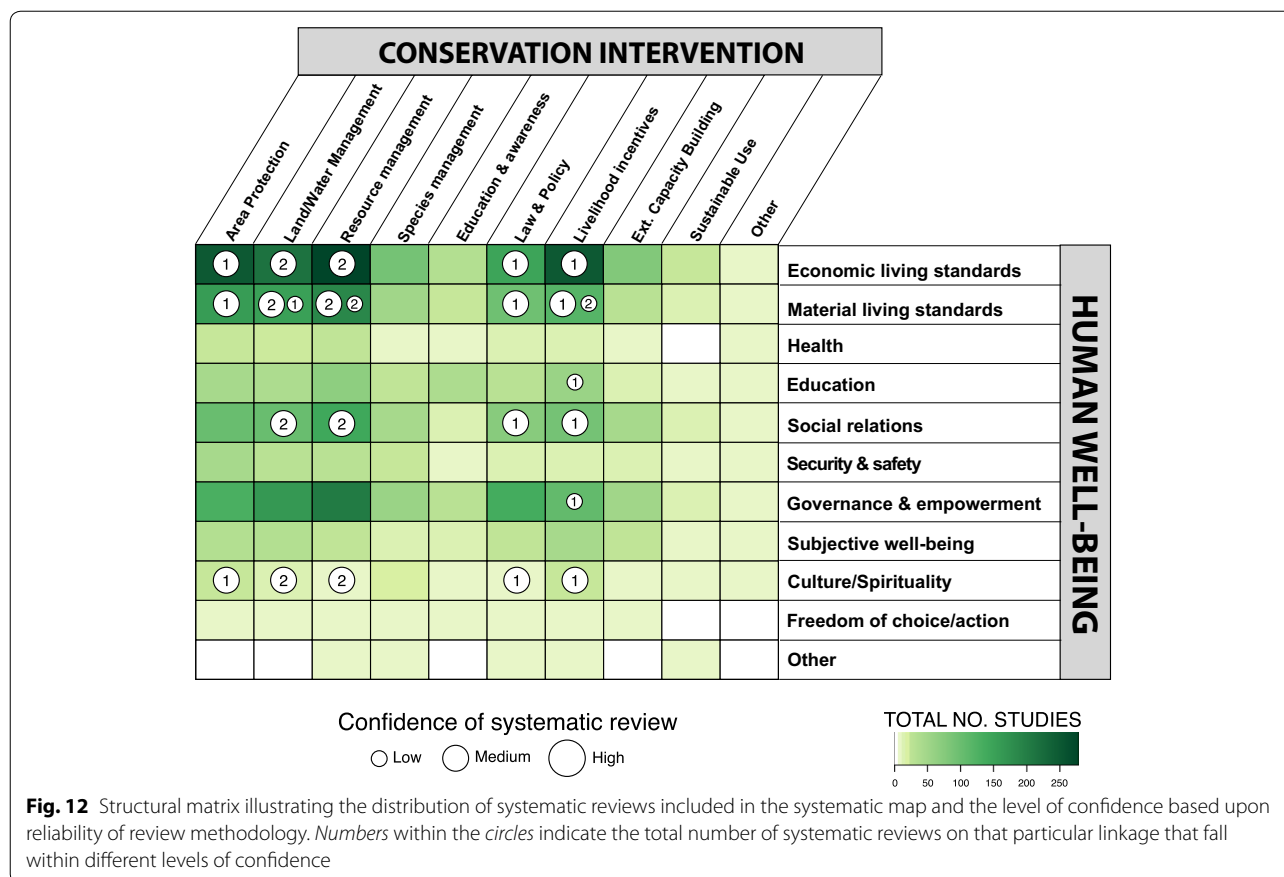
CONSERVATION INTERVENTION

Area Protection
Land/Water Management
Resource management
Species management
Education & awareness
Law & Policy
Livelihood incentives
Ext. Capacity Building
Sustainable Use
Other

HUMAN WELL-BEING

| | Area Protection | Land/Water Management | Resource management | Species management | Education & awareness | Law & Policy | Livelihood incentives | Ext. Capacity Building | Sustainable Use | Other |
|---|---|---|---|---|---|---|---|---|---|---|
| Economic living standards | 1 | 2 | 2 | | | 1 | 1 | | | |
| Material living standards | 1 | 2 1 | 2 2 | | | 1 | 1 2 | | | |
| Health | | | | | | | | | | |
| Education | | | | | | | 1 | | | |
| Social relations | | 2 | 2 | | | 1 | 1 | | | |
| Security & safety | | | | | | | | | | |
| Governance & empowerment | | | | | | | 1 | | | |
| Subjective well-being | | | | | | | | | | |
| Culture/Spirituality | 1 | 2 | 2 | | | 1 | 1 | | | |
| Freedom of choice/action | | | | | | | | | | |
| Other | | | | | | | | | | |

Confidence of systematic review
Low Medium High

TOTAL NO. STUDIES
0 50 100 150 200 250

Fig. 12 Structural matrix illustrating the distribution of systematic reviews included in the systematic map and the level of confidence based upon reliability of review methodology. Numbers within the circles indicate the total number of systematic reviews on that particular linkage that fall within different levels of confidence